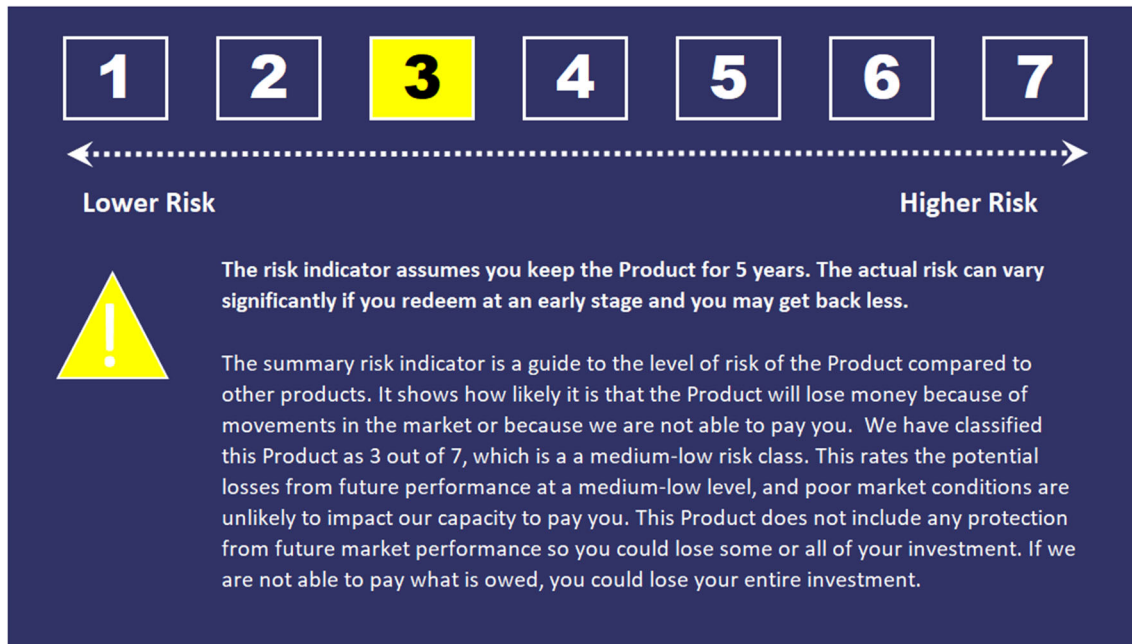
1 2 3 4 5 6 7

Lower Risk

Higher Risk

The risk indicator assumes you keep the Product for 5 years. The actual risk can vary significantly if you redeem at an early stage and you may get back less.

The summary risk indicator is a guide to the level of risk of the Product compared to other products. It shows how likely it is that the Product will lose money because of movements in the market or because we are not able to pay you. We have classified this Product as 3 out of 7, which is a a medium-low risk class. This rates the potential losses from future performance at a medium-low level, and poor market conditions are unlikely to impact our capacity to pay you. This Product does not include any protection from future market performance so you could lose some or all of your investment. If we are not able to pay what is owed, you could lose your entire investment.